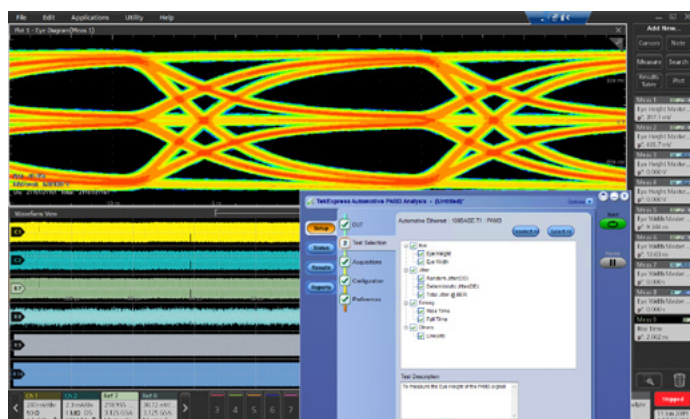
File Edit Applications Utility Help

Add New...

Cursors Note

Measure Search

Results Table Plot

Plot 1 - Eye Diagram(Meas 1)

Meas 1
Eye Height Master
μ: 397.1 mV

Meas 2
Eye Height Master
μ: 405.7 mV

Meas 3
Eye Height Master
μ: 0.000 V

Meas 4
Eye Width Master
μ: 0.000 V

Meas 5
Eye Width Master
μ: 9.384 ns

Meas 6
Eye Width Master
μ: 10.03 ns

Meas 7
Eye Width Master
μ: 0.000 s

Meas 8
Rise Time
μ: 2.062 ns

Waveform View

TekExpress Automotive PAM3 Analysis - (Untitled)

Options

Setup

Status

Results

Reports

DUT

Test Selection

Acquisitions

Configuration

Preferences

Automotive Ethernet : 100BASE-T1 : PAM3

Deselect All

Select All

Eye
Eye Height
Eye Width
Jitter
Random Jitter(RJ)
Deterministic Jitter(DJ)
Total Jitter @ BER
Timing
Rise Time
Fall Time
Others
Linearity

Test Description

To measure the Eye Height of the PAM3 signal

Start

Pause

Stopped

Ch 1 Ch 2 Ref 2 Ref 3

3 4 5 6 7